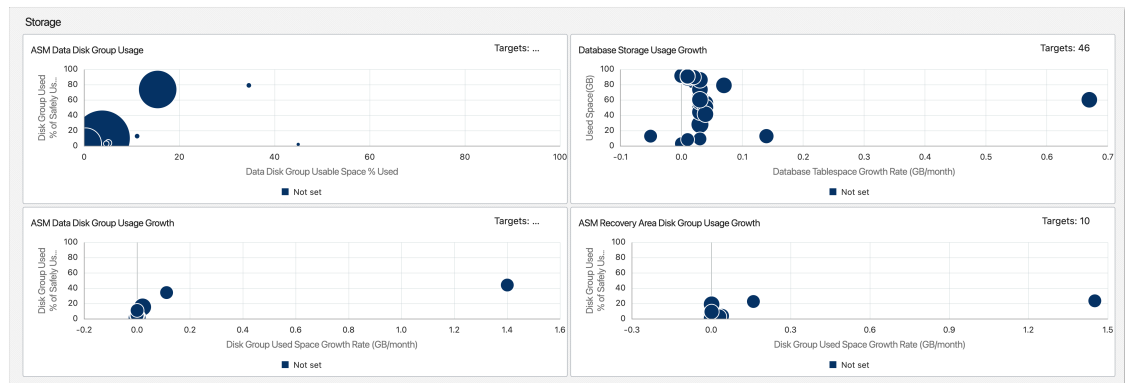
Storage

ASM Data Disk Group Usage

Targets: ...

Disk Group Used % of Safely Us...

100
80
60
40
20
0

0 20 40 60 80 100

Data Disk Group Usable Space % Used

Not set

Database Storage Usage Growth

Targets: 46

Used Space(GB)

100
80
60
40
20
0

-0.1 0 0.1 0.2 0.3 0.4 0.5 0.6 0.7

Database Tablespace Growth Rate (GB/month)

Not set

ASM Data Disk Group Usage Growth

Targets: ...

Disk Group Used % of Safely Us...

100
80
60
40
20
0

-0.2 0 0.2 0.4 0.6 0.8 1.0 1.2 1.4 1.6

Disk Group Used Space Growth Rate (GB/month)

Not set

ASM Recovery Area Disk Group Usage Growth

Targets: 10

Disk Group Used % of Safely Us...

100
80
60
40
20
0

-0.3 0.0 0.3 0.6 0.9 1.2 1.5

Disk Group Used Space Growth Rate (GB/month)

Not set